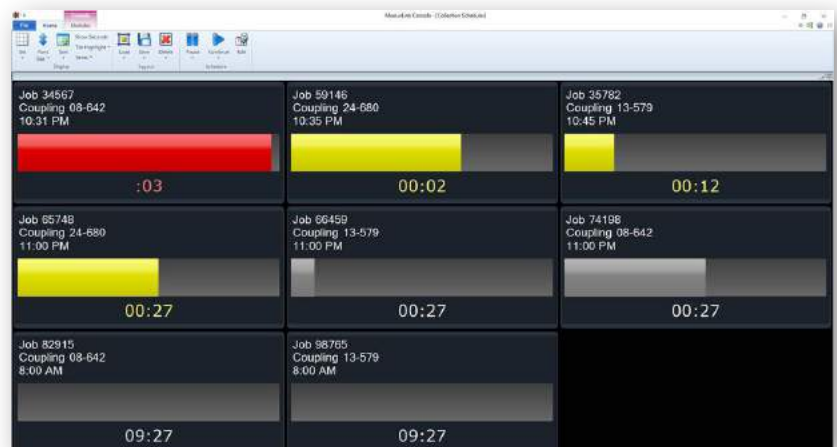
File Home Module

Show Seconds

Display Jobs Schedules

ManuLink Console - [Collective Schedule]

Job 34567
Coupling 08-642
10:31 PM

:03

Job 59146
Coupling 24-680
10:35 PM

00:02

Job 35782
Coupling 13-579
10:45 PM

00:12

Job 65748
Coupling 24-680
11:00 PM

00:27

Job 66459
Coupling 13-579
11:00 PM

00:27

Job 74198
Coupling 08-642
11:00 PM

00:27

Job 82915
Coupling 08-642
8:00 AM

09:27

Job 98765
Coupling 13-579
8:00 AM

09:27